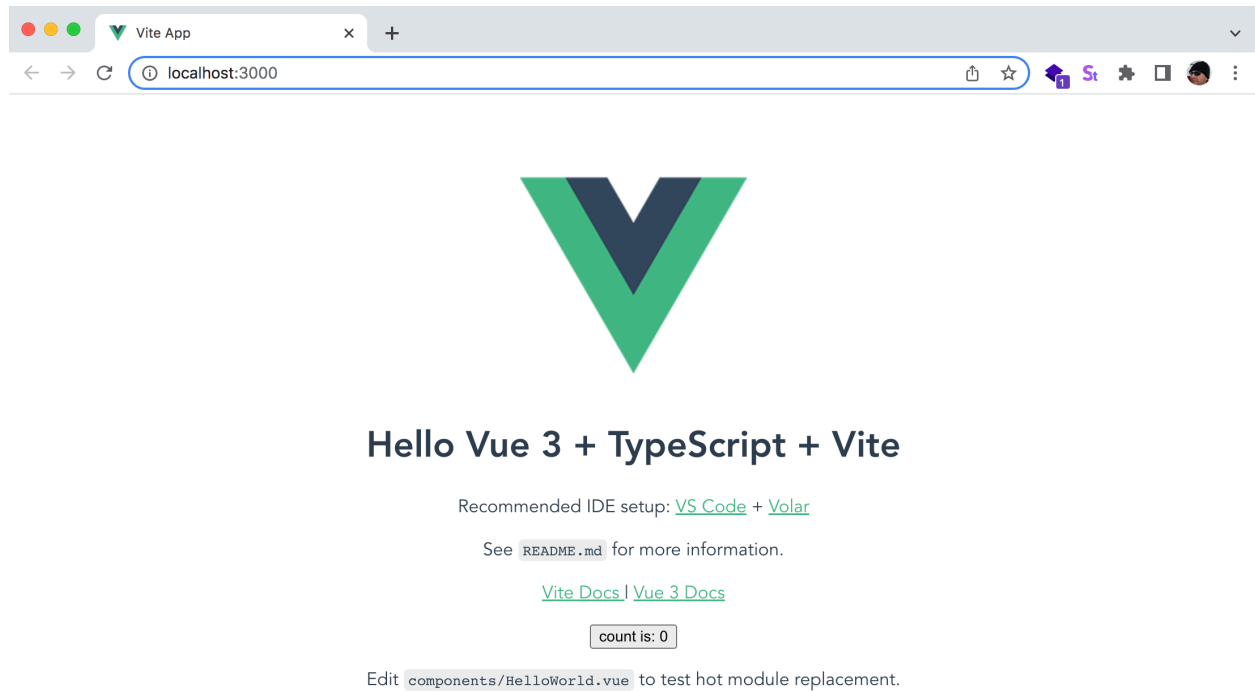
Vite App
localhost:3000
1
St

Hello Vue 3 + TypeScript + Vite

Recommended IDE setup: VS Code + Volar

See README.md for more information.

Vite Docs | Vue 3 Docs

count is: 0

Edit components/HelloWorld.vue to test hot module replacement.